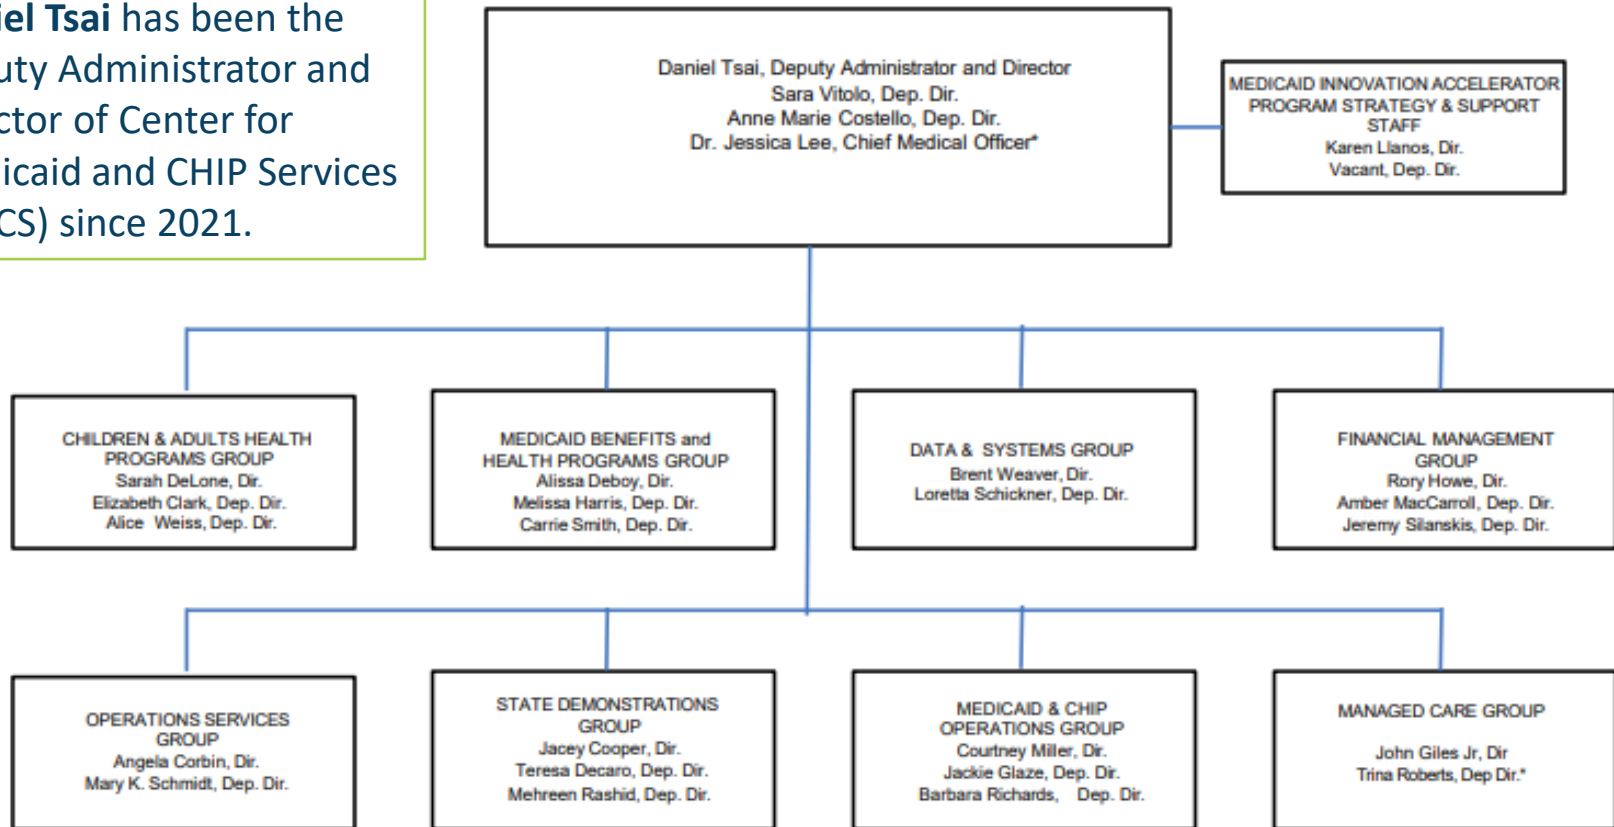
iel Tsai has been the uty Administrator and ctor of Center for icaid and CHIP Services CS) since 2021.

Daniel Tsai, Deputy Administrator and Director
Sara Vitolo, Dep. Dir.
Anne Marie Costello, Dep. Dir.
Dr. Jessica Lee, Chief Medical Officer*

MEDICAID INNOVATION ACCELERATOR PROGRAM STRATEGY & SUPPORT STAFF
Karen Llanos, Dir.
Vacant, Dep. Dir.

CHILDREN & ADULTS HEALTH PROGRAMS GROUP
Sarah DeLone, Dir.
Elizabeth Clark, Dep. Dir.
Alice Weiss, Dep. Dir.

MEDICAID BENEFITS and HEALTH PROGRAMS GROUP
Alissa Deboy, Dir.
Melissa Harris, Dep. Dir.
Carrie Smith, Dep. Dir.

DATA & SYSTEMS GROUP
Brent Weaver, Dir.
Loretta Schickner, Dep. Dir.

FINANCIAL MANAGEMENT GROUP
Rory Howe, Dir.
Amber MacCarroll, Dep. Dir.
Jeremy Silanskis, Dep. Dir.

OPERATIONS SERVICES GROUP
Angela Corbin, Dir.
Mary K. Schmidt, Dep. Dir.

STATE DEMONSTRATIONS GROUP
Jacey Cooper, Dir.
Teresa Decaro, Dep. Dir.
Mehreen Rashid, Dep. Dir.

MEDICAID & CHIP OPERATIONS GROUP
Courtney Miller, Dir.
Jackie Glaze, Dep. Dir.
Barbara Richards, Dep. Dir.

MANAGED CARE GROUP
John Giles Jr, Dir
Trina Roberts, Dep Dir.*